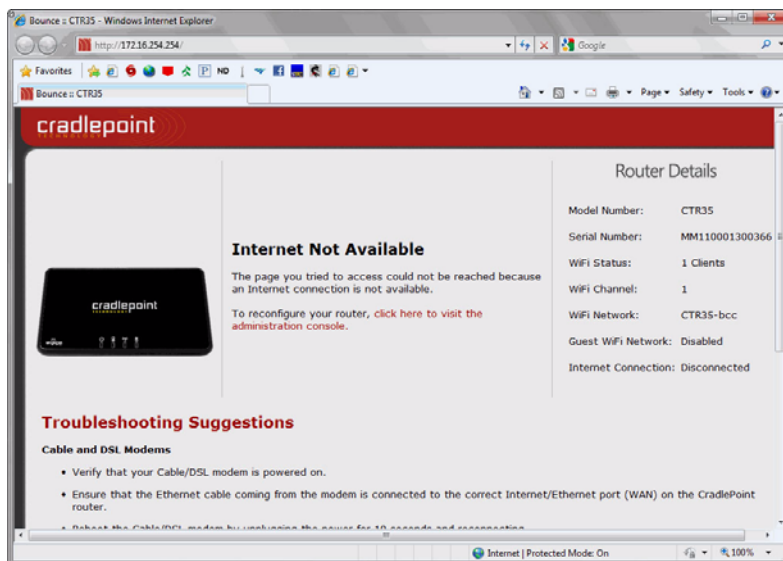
Bounce :: CTR35 - Windows Internet Explorer

http://172.16.254.254/

Google

Favorites

Bounce :: CTR35

Page ▾ Safety ▾ Tools ▾

cradlepoint

Router Details

Model Number: CTR35

Serial Number: MM110001300366

WiFi Status: 1 Clients

WiFi Channel: 1

WiFi Network: CTR35-bcc

Guest WiFi Network: Disabled

Internet Connection: Disconnected

cradlepoint

Internet Not Available

The page you tried to access could not be reached because an Internet connection is not available.

To reconfigure your router, click here to visit the administration console.

Troubleshooting Suggestions

Cable and DSL Modems

• Verify that your Cable/DSL modem is powered on.

• Ensure that the Ethernet cable coming from the modem is connected to the correct Internet/Ethernet port (WAN) on the CradlePoint router.

• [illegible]

Internet | Protected Mode: On

100%